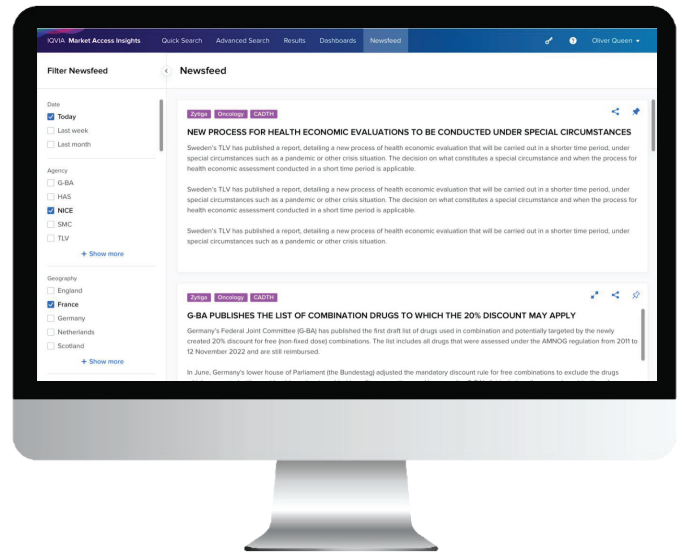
IQVIA Market Access Insights Quick Search Advanced Search Results Dashboards Newsfeed Oliver Queen

Filter Newsfeed

Newsfeed

Date
Today
Last week
Last month

Agency
G-BA
HAS
NICE
SMC
TLV
+ Show more

Geography
England
France
Germany
Netherlands
Scotland
+ Show more

Zytiga Oncology CADTH

NEW PROCESS FOR HEALTH ECONOMIC EVALUATIONS TO BE CONDUCTED UNDER SPECIAL CIRCUMSTANCES

Sweden's TLV has published a report, detailing a new process of health economic evaluation that will be carried out in a shorter time period, under special circumstances such as a pandemic or other crisis situation. The decision on what constitutes a special circumstance and when the process for health economic assessment conducted in a short time period is applicable.

Sweden's TLV has published a report, detailing a new process of health economic evaluation that will be carried out in a shorter time period, under special circumstances such as a pandemic or other crisis situation. The decision on what constitutes a special circumstance and when the process for health economic assessment conducted in a short time period is applicable.

Sweden's TLV has published a report, detailing a new process of health economic evaluation that will be carried out in a shorter time period, under special circumstances such as a pandemic or other crisis situation.

Zytiga Oncology CADTH

G-BA PUBLISHES THE LIST OF COMBINATION DRUGS TO WHICH THE 20% DISCOUNT MAY APPLY

Germany's Federal Joint Committee (G-BA) has published the first draft list of drugs used in combination and potentially targeted by the newly created 20% discount for free (non-fixed dose) combinations. The list includes all drugs that were assessed under the AMNOG regulation from 2011 to 12 November 2022 and are still reimbursed.

In June, Germany's lower house of Parliament (the Bundestag) adjusted the mandatory discount rule for free combinations to exclude the drugs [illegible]